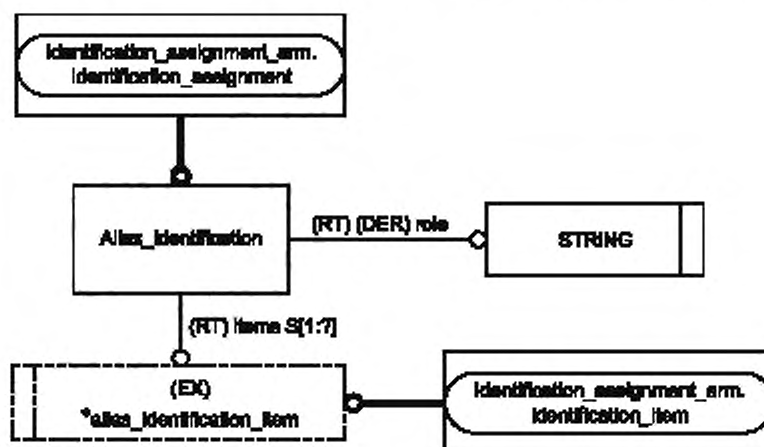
Identification_assignment_arm.
Identification_assignment

Alias_identification

(RT) (DER) role

STRING

(RT) items S[1:?]

(EX)
*alias_identification_item

Identification_assignment_arm.
Identification_item